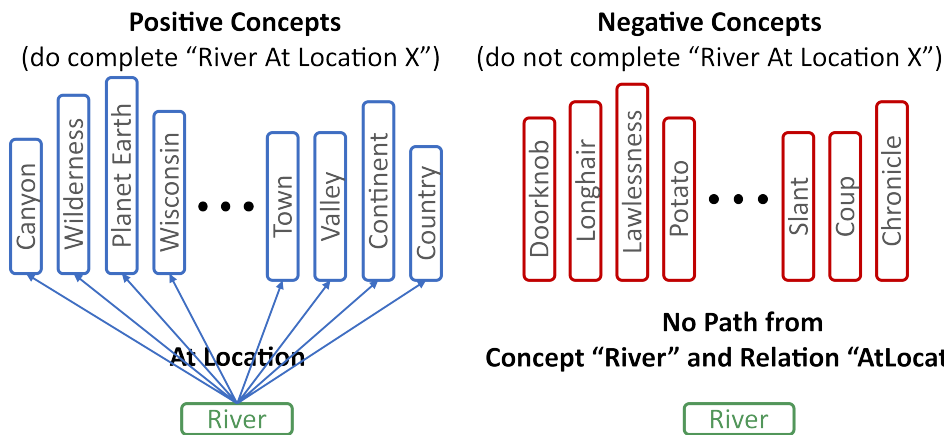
Positive Concepts
(do complete "River At Location X")

Canyon
Wilderness
Planet Earth
Wisconsin
• • •
Town
Valley
Continent
Country

At Location

River

Negative Concepts
(do not complete "River At Location X")

Doorknob
Longhair
Lawlessness
Potato
• • •
Slant
Coup
Chronicle

No Path from
Concept "River" and Relation "AtLocat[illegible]

River